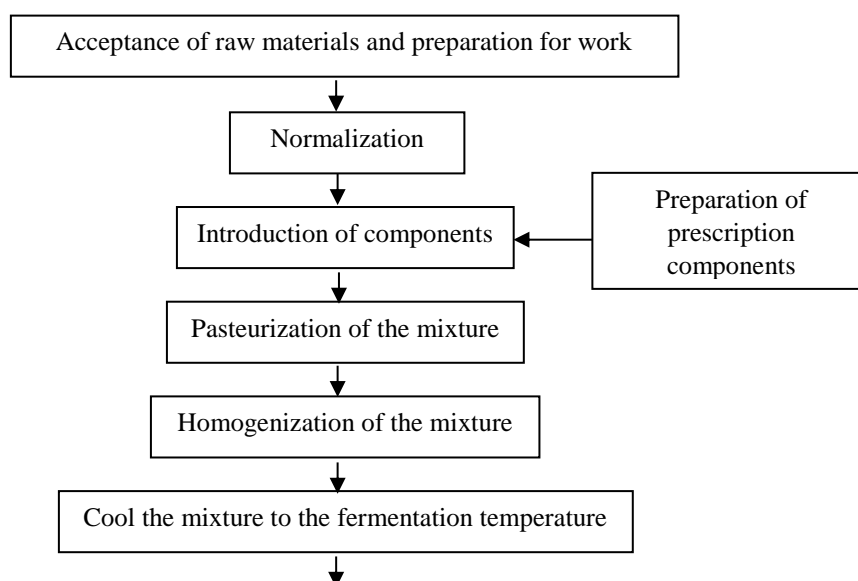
Acceptance of raw materials and preparation for work

Normalization

Introduction of components

Preparation of prescription components

Pasteurization of the mixture

Homogenization of the mixture

Cool the mixture to the fermentation temperature